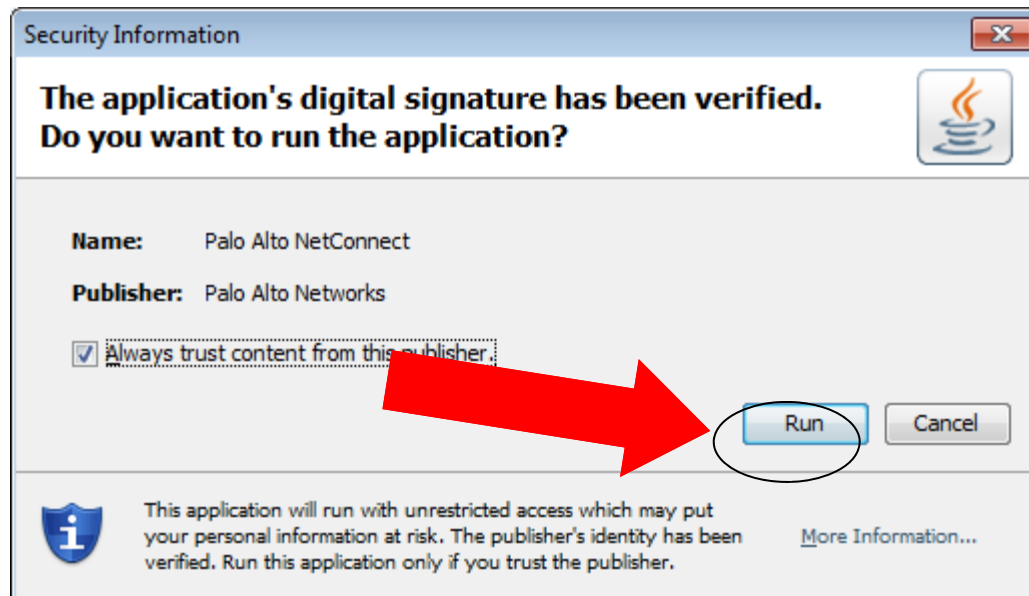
Security Information

The application's digital signature has been verified.
Do you want to run the application?

Name: Palo Alto NetConnect

Publisher: Palo Alto Networks

Always trust content from this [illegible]

Run

Cancel

This application will run with unrestricted access which may put your personal information at risk. The publisher's identity has been verified. Run this application only if you trust the publisher.

More Information...